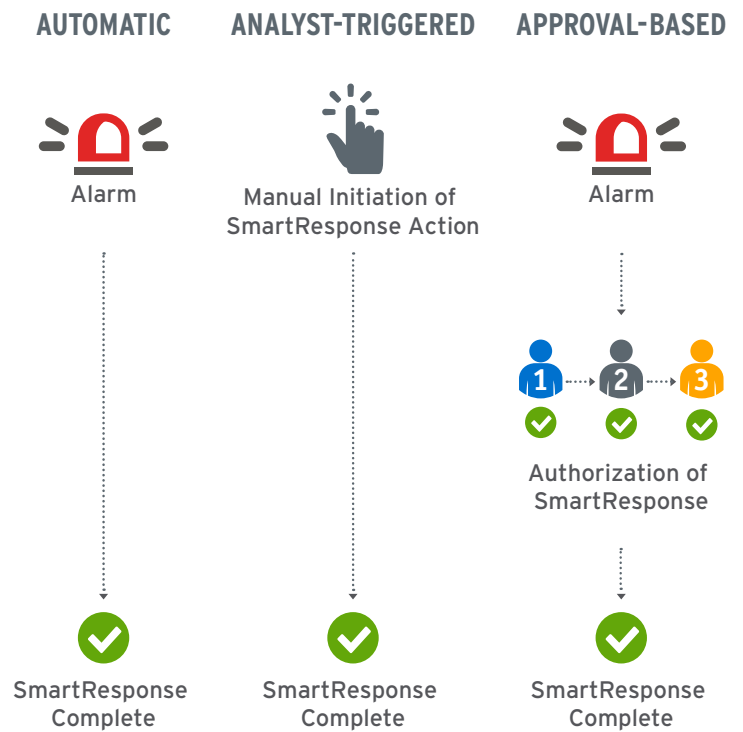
AUTOMATIC

Alarm

SmartResponse Complete

ANALYST-TRIGGERED

Manual Initiation of SmartResponse Action

SmartResponse Complete

APPROVAL-BASED

Alarm

1 2 3

Authorization of SmartResponse

SmartResponse Complete